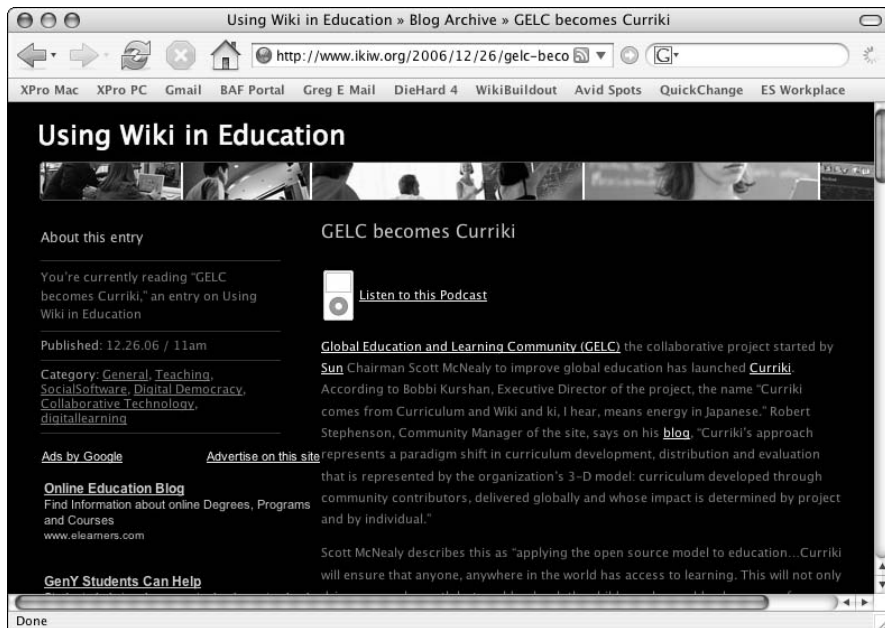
Using Wiki in Education » Blog Archive » GELC becomes Curriki

http://www.ikiw.org/2006/12/26/gelc-beco

XPro Mac XPro PC Gmail BAF Portal Greg E Mail DieHard 4 WikiBuildout Avid Spots QuickChange ES Workplace

Using Wiki in Education

About this entry

You're currently reading "GELC becomes Curriki," an entry on Using Wiki in Education

Published: 12.26.06 / 11am

Category: General, Teaching, SocialSoftware, Digital Democracy, Collaborative Technology, digitallearning

Ads by Google Advertise on this site

Online Education Blog
Find Information about online Degrees, Programs and Courses
www.elearners.com

GenY Students Can Help

GELC becomes Curriki

Listen to this Podcast

Global Education and Learning Community (GELC) the collaborative project started by Sun Chairman Scott McNealy to improve global education has launched Curriki. According to Bobbi Kurshan, Executive Director of the project, the name "Curriki comes from Curriculum and Wiki and ki, I hear, means energy in Japanese." Robert Stephenson, Community Manager of the site, says on his blog, "Curriki's approach represents a paradigm shift in curriculum development, distribution and evaluation that is represented by the organization's 3-D model: curriculum developed through community contributors, delivered globally and whose impact is determined by project and by individual."

Scott McNealy describes this as "applying the open source model to education…Curriki will ensure that anyone, anywhere in the world has access to learning. This will not only

Done